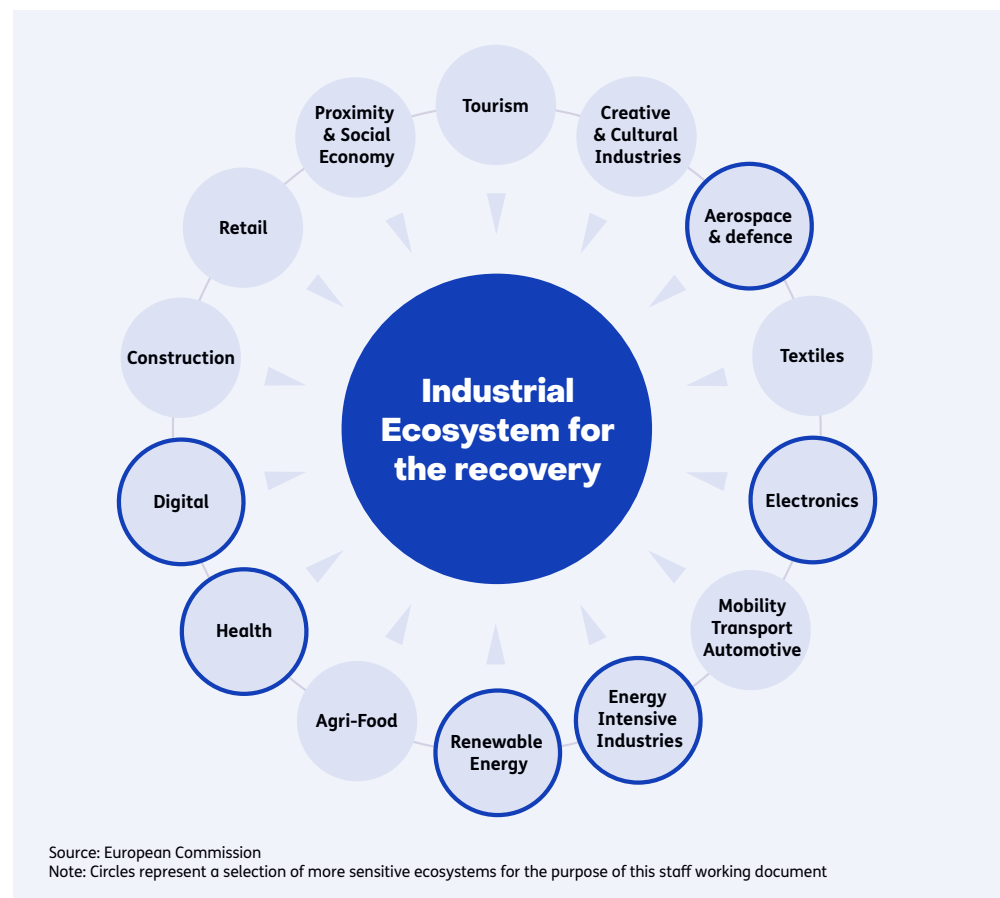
Industrial Ecosystem for the recovery

Tourism

Creative & Cultural Industries

Aerospace & defence

Textiles

Electronics

Mobility Transport Automotive

Energy Intensive Industries

Renewable Energy

Agri-Food

Health

Digital

Construction

Retail

Proximity & Social Economy

Source: European Commission
Note: Circles represent a selection of more sensitive ecosystems for the purpose of this staff working document